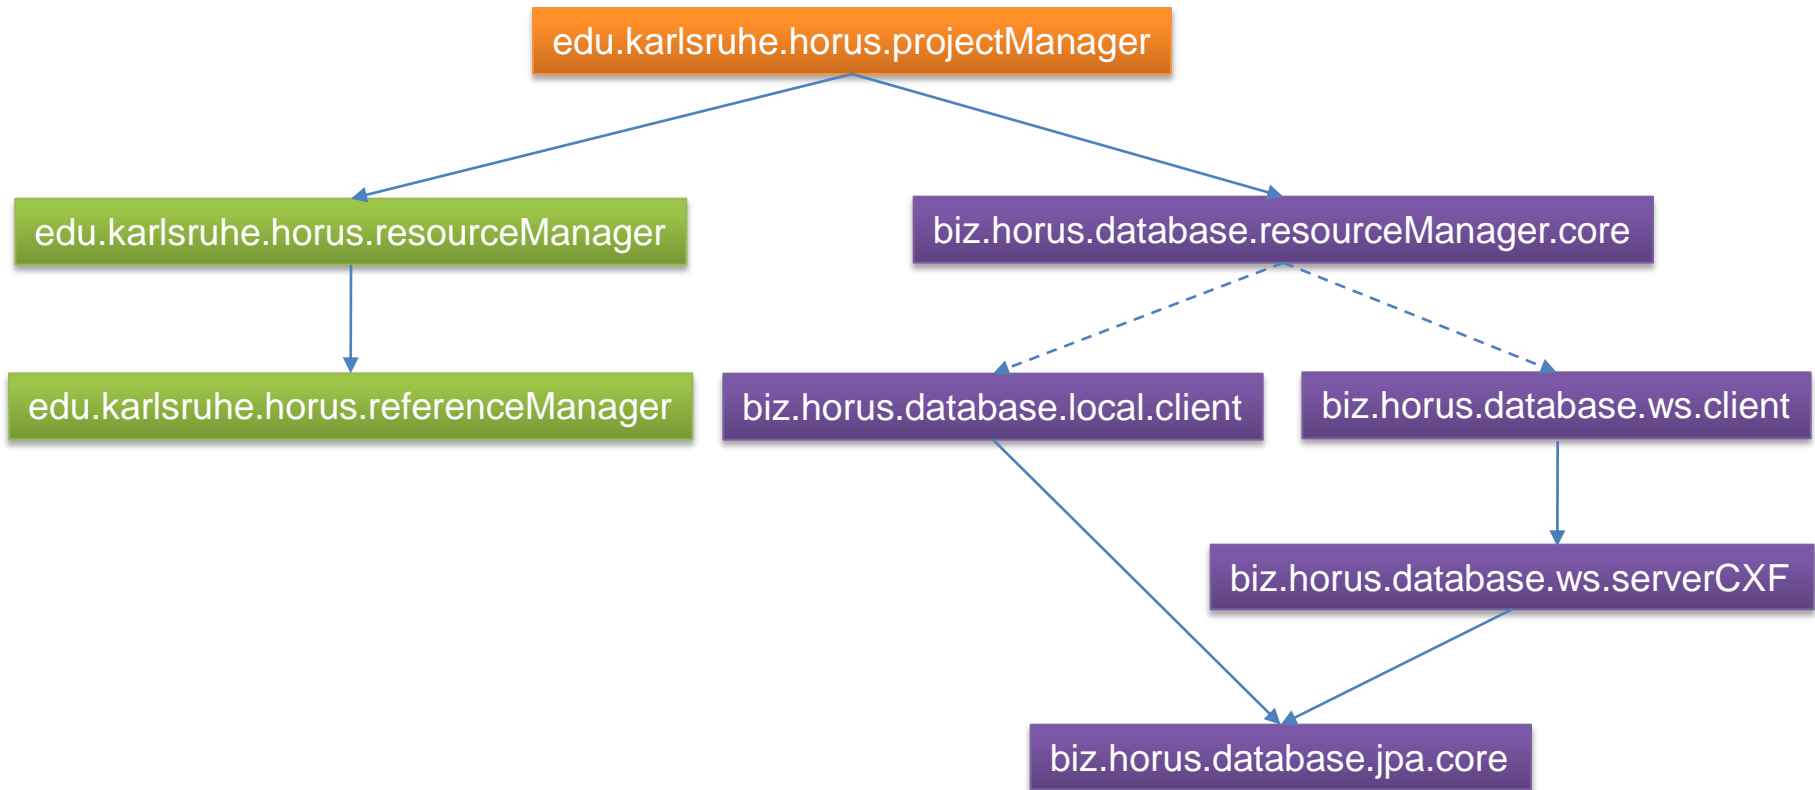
edu.karlsruhe.horus.projectManager

edu.karlsruhe.horus.resourceManager

biz.horus.database.resourceManager.core

edu.karlsruhe.horus.referenceManager

biz.horus.database.local.client

biz.horus.database.ws.client

biz.horus.database.ws.serverCXF

biz.horus.database.jpa.core